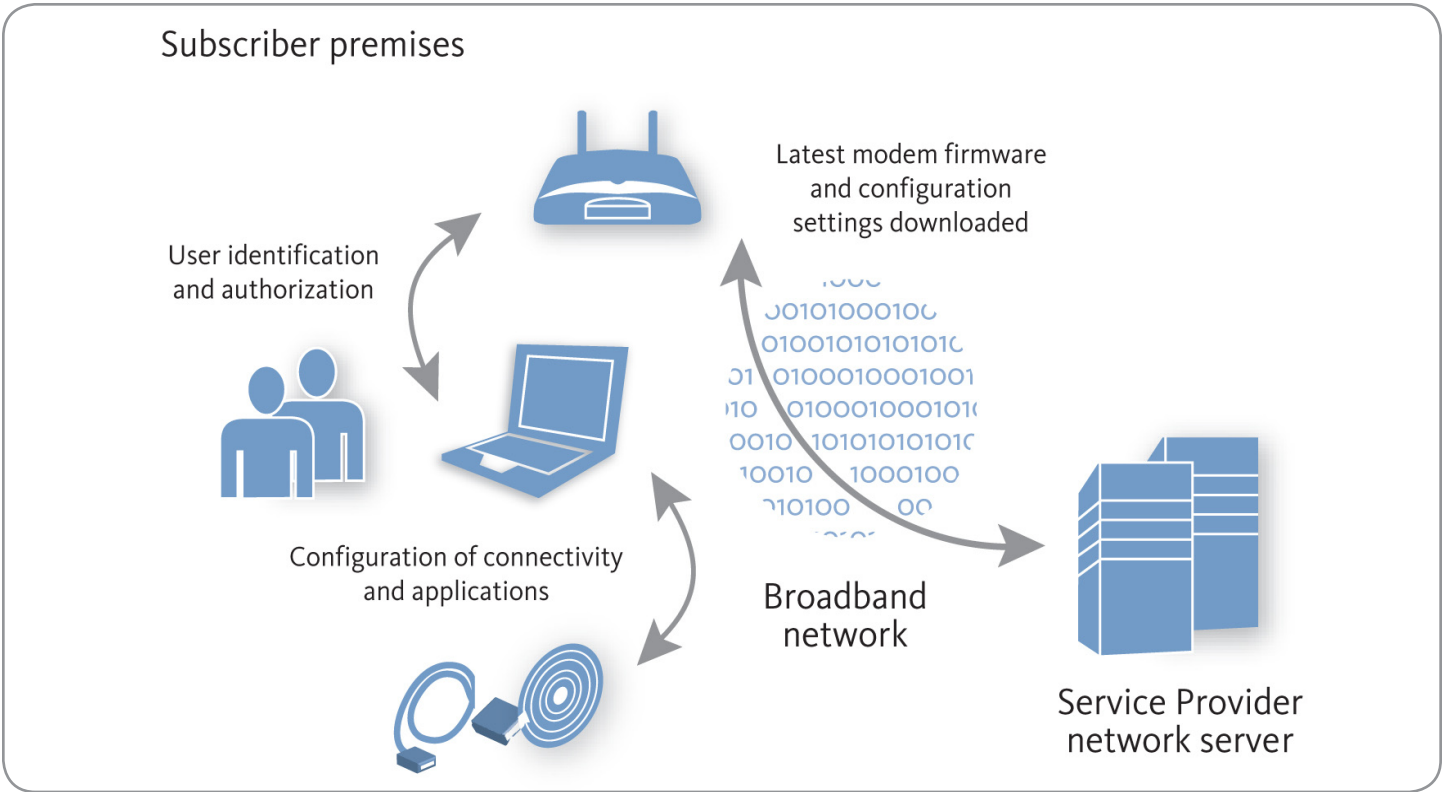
Subscriber premises

Latest modem firmware and configuration settings downloaded

User identification and authorization

Configuration of connectivity and applications

Broadband network

Service Provider network server